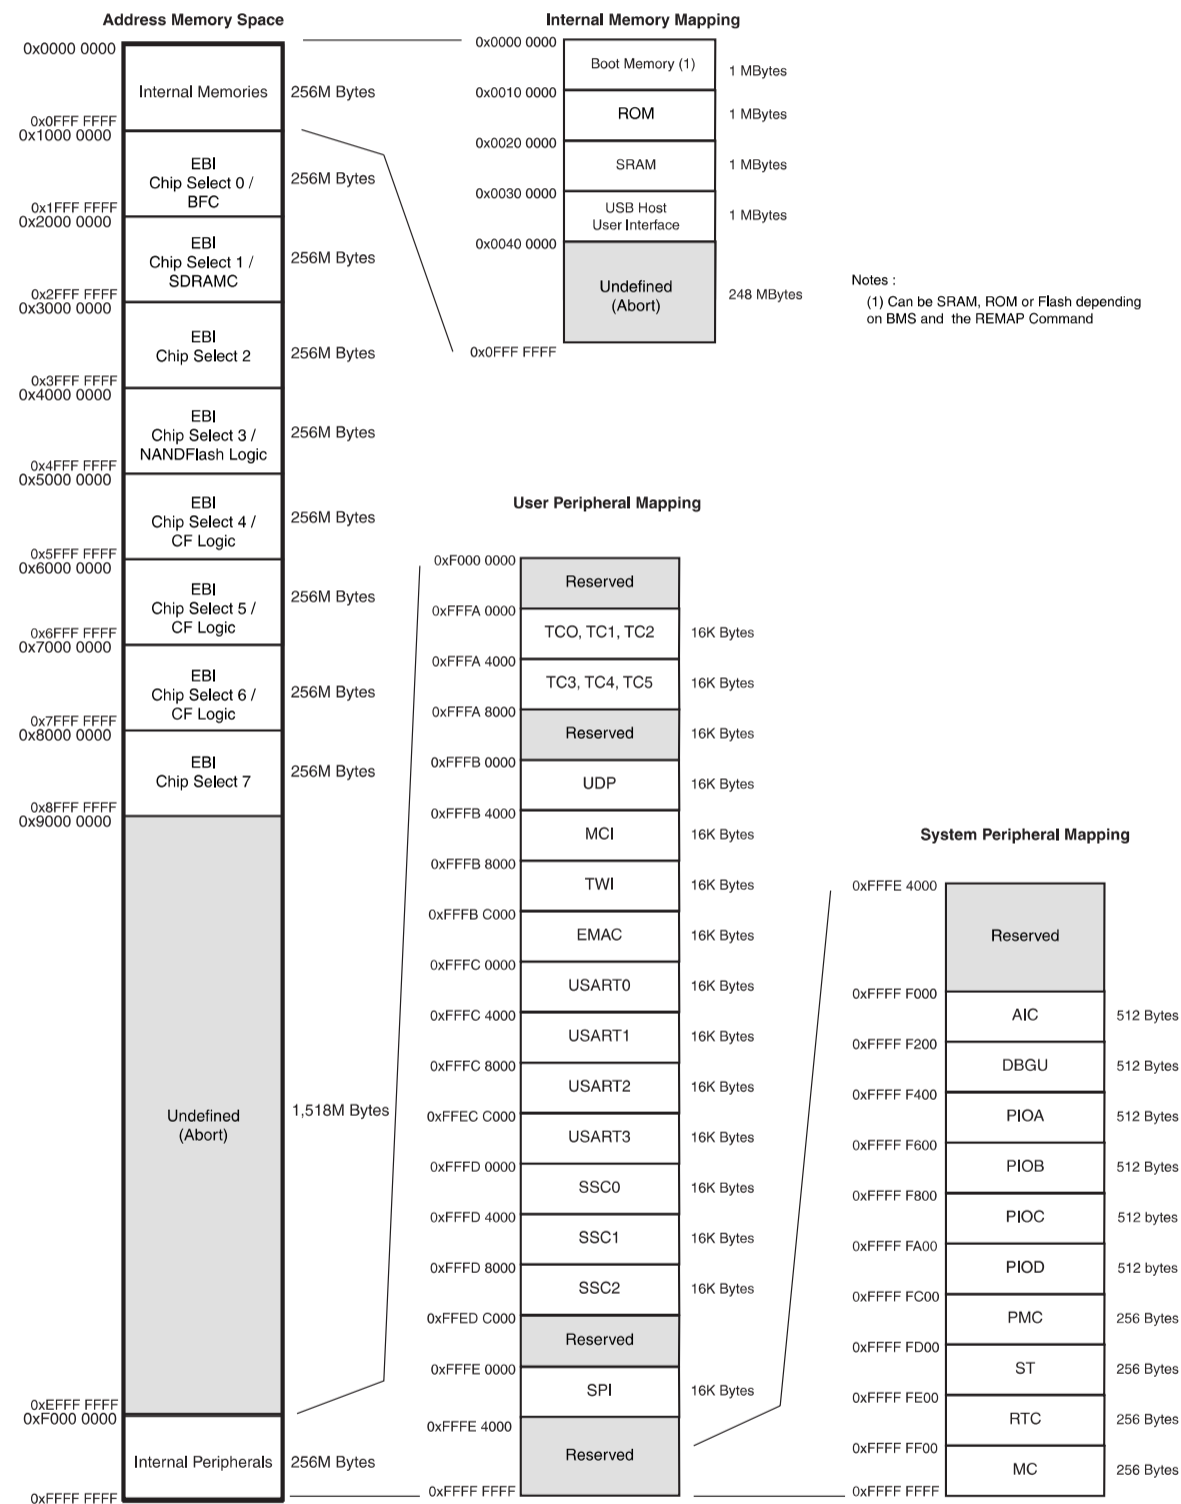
Address Memory Space

0x0000 0000
Internal Memories 256M Bytes
0x0FFF FFFF
0x1000 0000
EBI
Chip Select 0 /
BFC 256M Bytes
0x1FFF FFFF
0x2000 0000
EBI
Chip Select 1 /
SDRAMC 256M Bytes
0x2FFF FFFF
0x3000 0000
EBI
Chip Select 2 256M Bytes
0x3FFF FFFF
0x4000 0000
EBI
Chip Select 3 /
NANDFlash Logic 256M Bytes
0x4FFF FFFF
0x5000 0000
EBI
Chip Select 4 /
CF Logic 256M Bytes
0x5FFF FFFF
0x6000 0000
EBI
Chip Select 5 /
CF Logic 256M Bytes
0x6FFF FFFF
0x7000 0000
EBI
Chip Select 6 /
CF Logic 256M Bytes
0x7FFF FFFF
0x8000 0000
EBI
Chip Select 7 256M Bytes
0x8FFF FFFF
0x9000 0000
Undefined
(Abort) 1,518M Bytes
0xEFFF FFFF
0xF000 0000
Internal Peripherals 256M Bytes
0xFFFF FFFF

Internal Memory Mapping

0x0000 0000
Boot Memory (1) 1 MBytes
0x0010 0000
ROM 1 MBytes
0x0020 0000
SRAM 1 MBytes
0x0030 0000
USB Host
User Interface 1 MBytes
0x0040 0000
Undefined
(Abort) 248 MBytes
0x0FFF FFFF

Notes :
(1) Can be SRAM, ROM or Flash depending on BMS and the REMAP Command

User Peripheral Mapping

0xF000 0000
Reserved
0xFFFA 0000
TCO, TC1, TC2 16K Bytes
0xFFFA 4000
TC3, TC4, TC5 16K Bytes
0xFFFA 8000
Reserved 16K Bytes
0xFFFB 0000
UDP 16K Bytes
0xFFFB 4000
MCI 16K Bytes
0xFFFB 8000
TWI 16K Bytes
0xFFFB C000
EMAC 16K Bytes
0xFFFC 0000
USART0 16K Bytes
0xFFFC 4000
USART1 16K Bytes
0xFFFC 8000
USART2 16K Bytes
0xFFEC C000
USART3 16K Bytes
0xFFFD 0000
SSC0 16K Bytes
0xFFFD 4000
SSC1 16K Bytes
0xFFFD 8000
SSC2 16K Bytes
0xFFED C000
Reserved
0xFFFE 0000
SPI 16K Bytes
0xFFFE 4000
Reserved
0xFFFF FFFF

System Peripheral Mapping

0xFFFE 4000
Reserved
0xFFFF F000
AIC 512 Bytes
0xFFFF F200
DBGU 512 Bytes
0xFFFF F400
PIOA 512 Bytes
0xFFFF F600
PIOB 512 Bytes
0xFFFF F800
PIOC 512 bytes
0xFFFF FA00
PIOD 512 bytes
0xFFFF FC00
PMC 256 Bytes
0xFFFF FD00
ST 256 Bytes
0xFFFF FE00
RTC 256 Bytes
0xFFFF FF00
MC 256 Bytes
0xFFFF FFFF